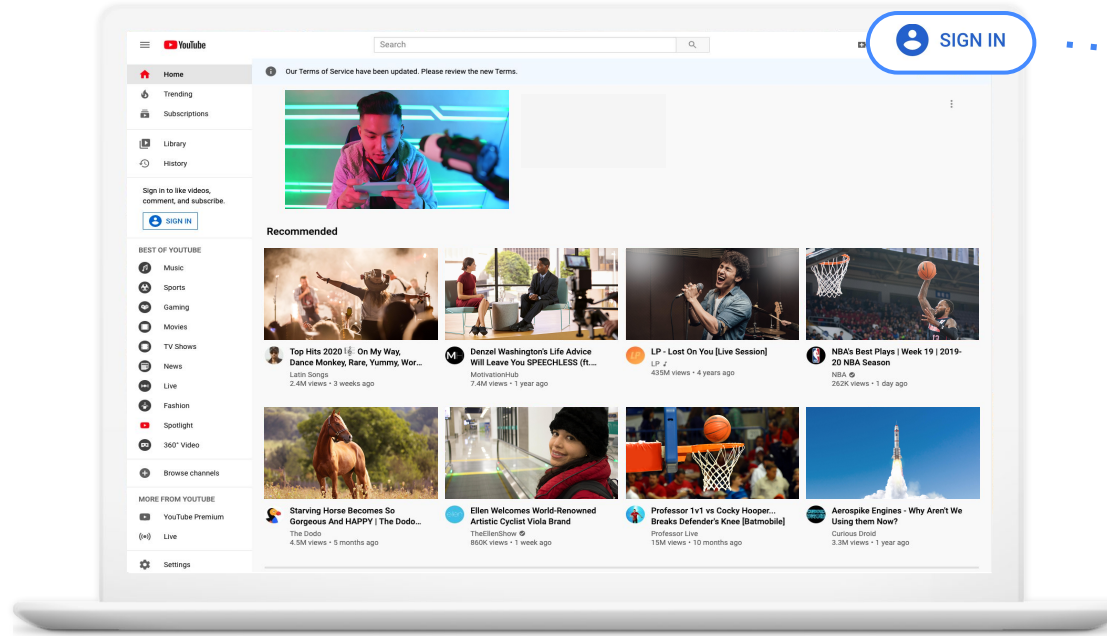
YouTube

Search

SIGN IN

Home
Trending
Subscriptions

Library
History

Sign in to like videos, comment, and subscribe.

SIGN IN

BEST OF YOUTUBE
Music
Sports
Gaming
Movies
TV Shows
News
Live
Fashion
Spotlight
360° Video

Browse channels

MORE FROM YOUTUBE
YouTube Premium
Live

Settings

Our Terms of Service have been updated. Please review the new Terms.

Recommended

Top Hits 2020 On My Way, Dance Monkey, Rare, Yummy, Wor...
Latin Songs
4.4M views • 3 weeks ago

Denzel Washington's Life Advice Will Leave You SPEECHLESS (ft....
MotivationHub
7.4M views • 1 year ago

LP - Lost On You [Live Session]
LP
435M views • 4 years ago

NBA's Best Plays | Week 19 | 2019-20 NBA Season
NBA
262K views • 1 day ago

Starving Horse Becomes So Gorgeous And HAPPY | The Dodo...
The Dodo
4.5M views • 5 months ago

Ellen Welcomes World-Renowned Artistic Cyclist Viola Brand
TheEllenShow
860K views • 1 week ago

Professor 1v1 vs Cocky Hooper... Breaks Defender's Knee [Batmobile]
Professor Live
15M views • 10 months ago

Aerospike Engines - Why Aren't We Using them Now?
Curious Droid
3.3M views • 1 year ago